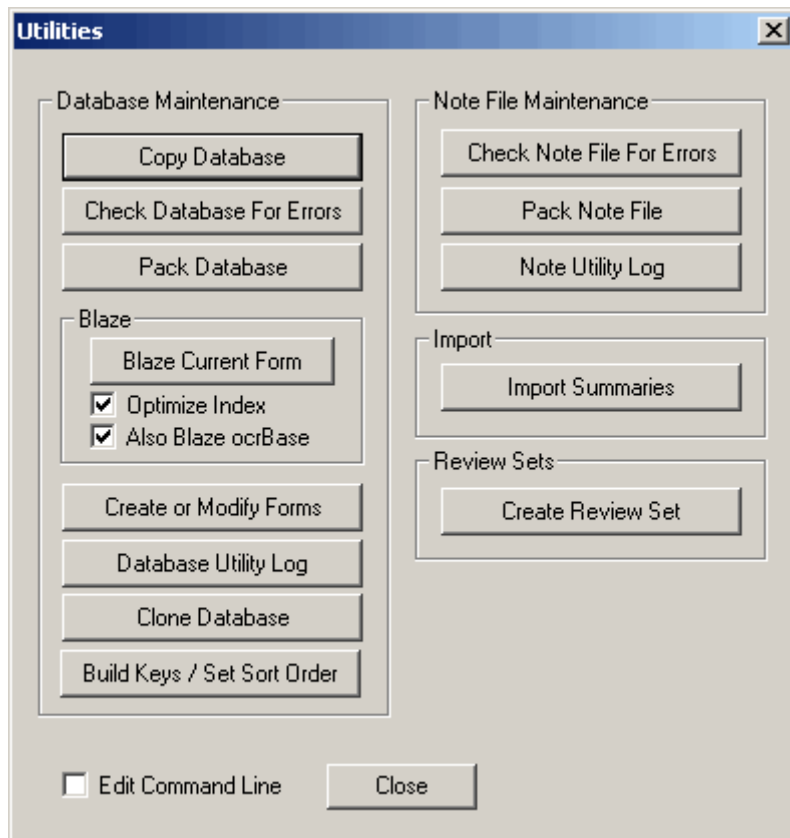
Utilities

Database Maintenance

Copy Database

Check Database For Errors

Pack Database

Blaze

Blaze Current Form

☑ Optimize Index

☑ Also Blaze ocrBase

Create or Modify Forms

Database Utility Log

Clone Database

Build Keys / Set Sort Order

Note File Maintenance

Check Note File For Errors

Pack Note File

Note Utility Log

Import

Import Summaries

Review Sets

Create Review Set

☐ Edit Command Line

Close